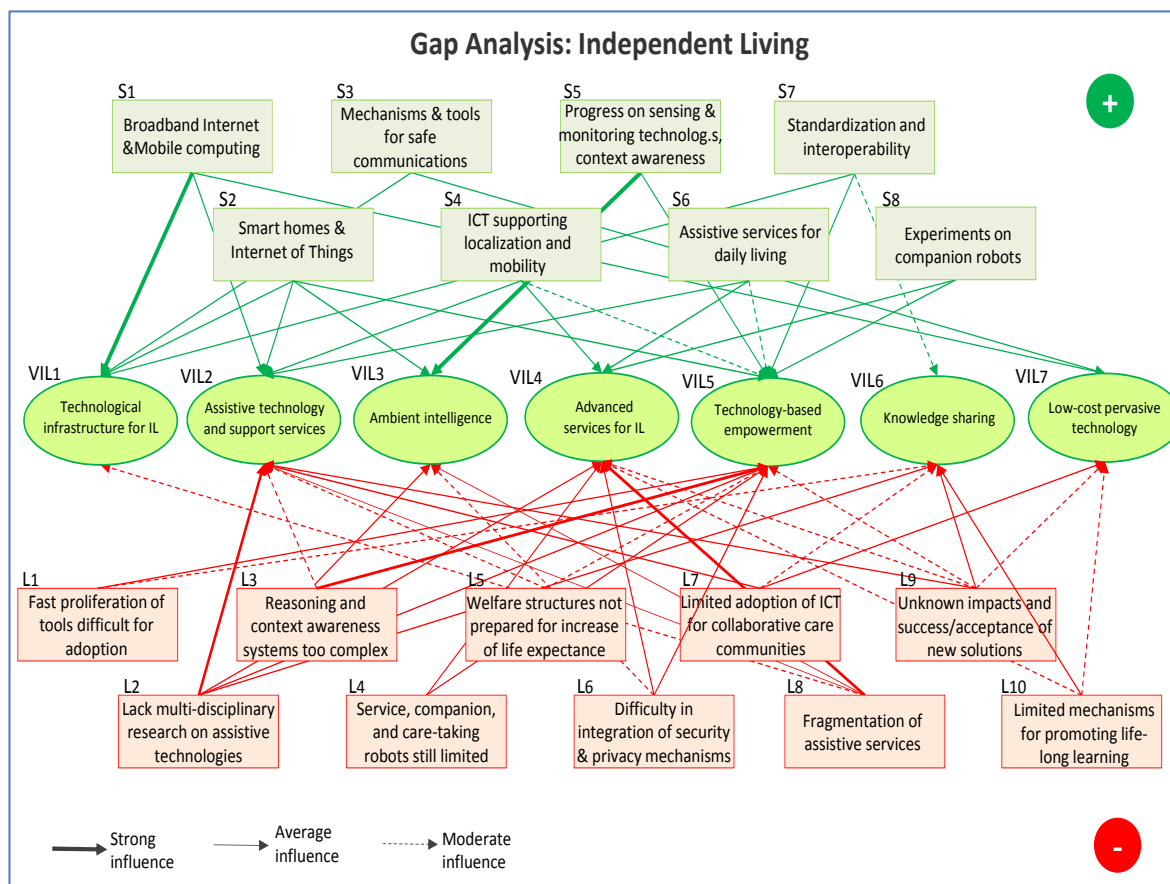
Gap Analysis: Independent Living

+

S1
Broadband Internet &Mobile computing

S3
Mechanisms & tools for safe communications

S5
Progress on sensing & monitoring technolog.s, context awareness

S7
Standardization and interoperability

S2
Smart homes & Internet of Things

S4
ICT supporting localization and mobility

S6
Assistive services for daily living

S8
Experiments on companion robots

VIL1
Technological infrastructure for IL

VIL2
Assistive technology and support services

VIL3
Ambient intelligence

VIL4
Advanced services for IL

VIL5
Technology-based empowerment

VIL6
Knowledge sharing

VIL7
Low-cost pervasive technology

L1
Fast proliferation of tools difficult for adoption

L3
Reasoning and context awareness systems too complex

L5
Welfare structures not prepared for increase of life expectance

L7
Limited adoption of ICT for collaborative care communities

L9
Unknown impacts and success/acceptance of new solutions

L2
Lack multi-disciplinary research on assistive technologies

L4
Service, companion, and care-taking robots still limited

L6
Difficulty in integration of security & privacy mechanisms

L8
Fragmentation of assistive services

L10
Limited mechanisms for promoting life-long learning

Strong influence

Average influence

Moderate influence

-